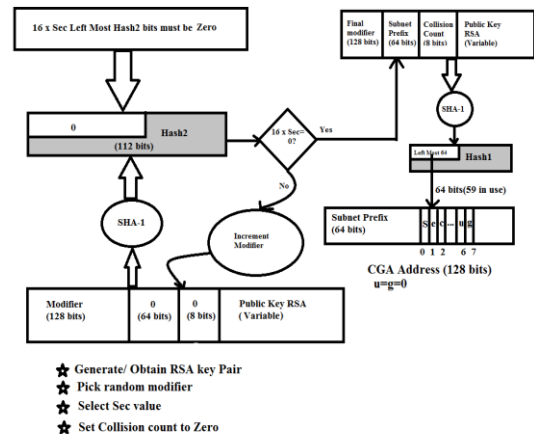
16 x Sec Left Most Hash2 bits must be Zero

0
Hash2
(112 bits)

16 x Sec= 0?
Yes
No

SHA-1

Increment Modifier

| Modifier (128 bits) | 0 (64 bits) | 0 (8 bits) | Public Key RSA (Variable) |
|---|---|---|---|

| Final modifier (128 bits) | Subnet Prefix (64 bits) | Collision Count (8 bits) | Public Key RSA (Variable) |
|---|---|---|---|

SHA-1

Left Most 64
Hash1

64 bits(59 in use)

Subnet Prefix (64 bits)
s e c u g
0 1 2 6 7

CGA Address (128 bits)
u=g=0

Generate/ Obtain RSA key Pair
Pick random modifier
Select Sec value
Set Collision count to Zero